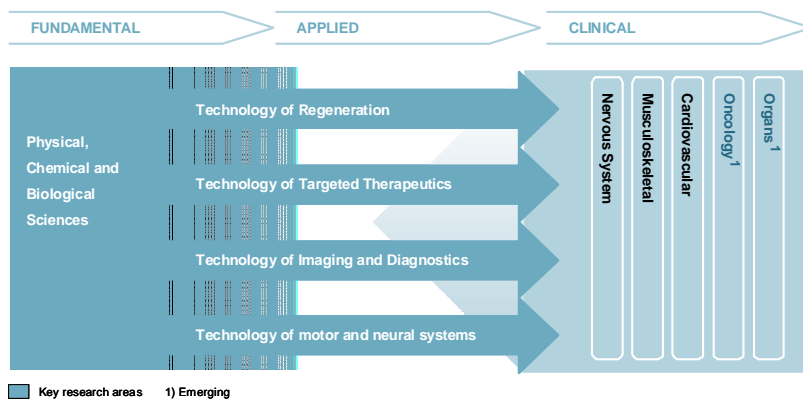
FUNDAMENTAL
APPLIED
CLINICAL

Physical, Chemical and Biological Sciences

Technology of Regeneration
Technology of Targeted Therapeutics
Technology of Imaging and Diagnostics
Technology of motor and neural systems

Nervous System
Musculoskeletal
Cardiovascular
Oncology$^1$
Organs$^1$

Key research areas
1) Emerging